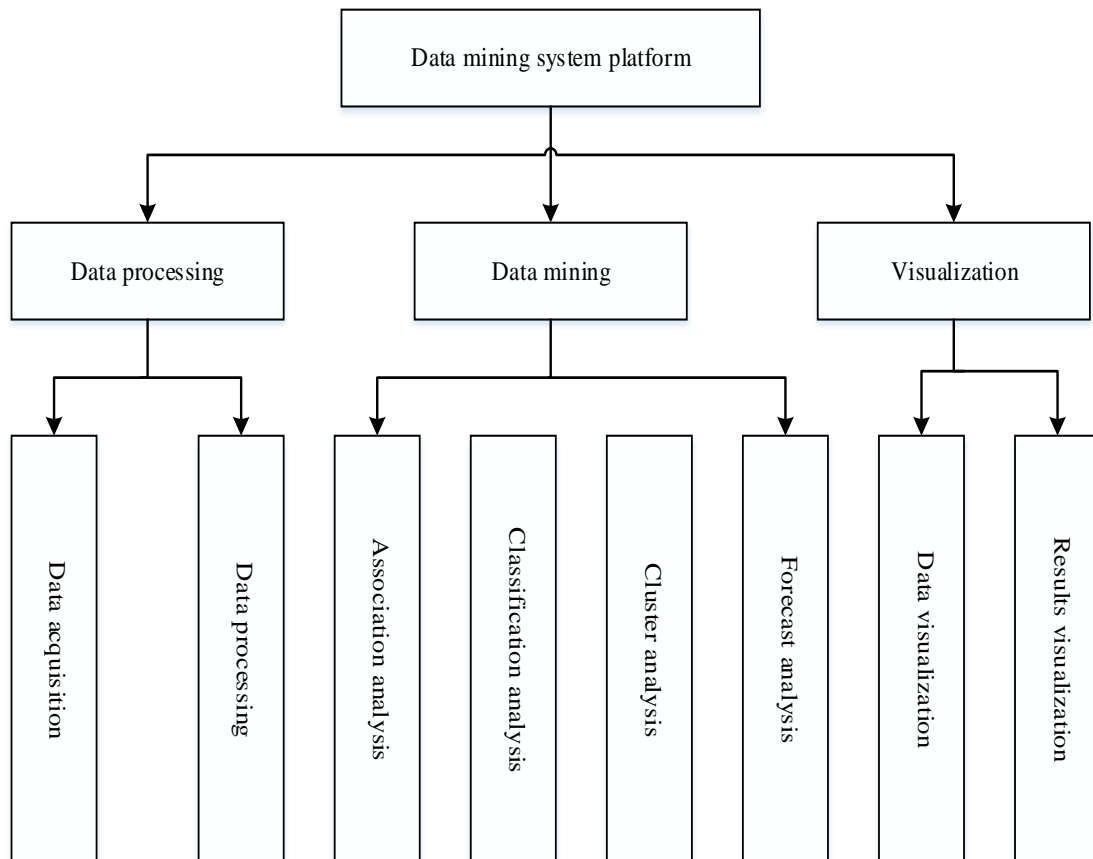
Data mining system platform

Data processing

Data mining

Visualization

Data acquisition

Data processing

Association analysis

Classification analysis

Cluster analysis

Forecast analysis

Data visualization

Results visualization